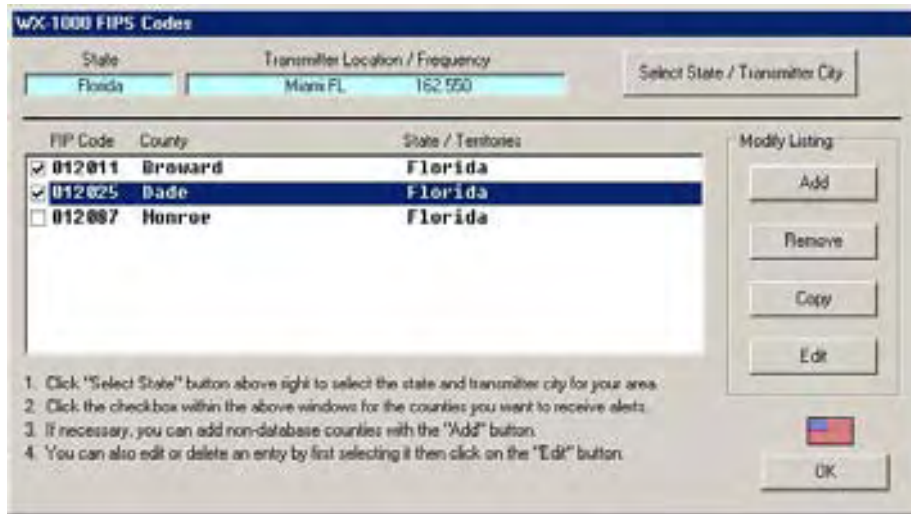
WX-1000 FIPS Codes

State
Florida

Transmitter Location / Frequency
Miami FL 162.550

Select State / Transmitter City

| FIP Code | County | State / Territories |
|---|---|---|
| ☑ 012011 | Broward | Florida |
| ☑ 012025 | Dade | Florida |
| ☐ 012087 | Monroe | Florida |

Modify Listing
Add
Remove
Copy
Edit

1. Click "Select State" button above right to select the state and transmitter city for your area.
2. Click the checkbox within the above windows for the counties you want to receive alerts.
3. If necessary, you can add non-database counties with the "Add" button.
4. You can also edit or delete an entry by first selecting it then click on the "Edit" button.

OK